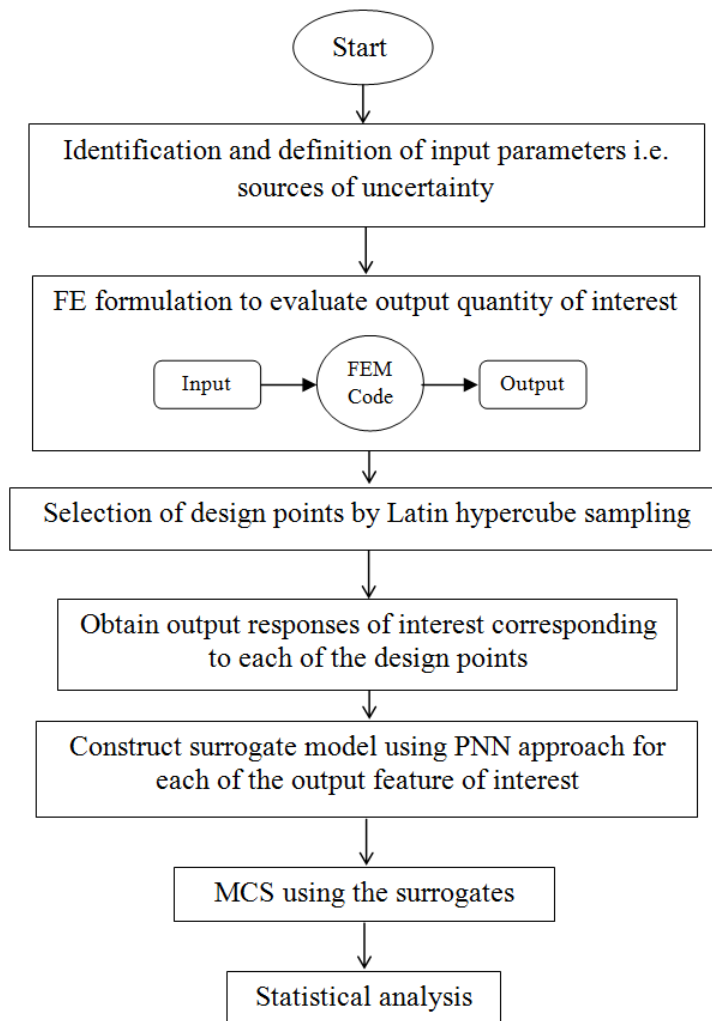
Start

Identification and definition of input parameters i.e. sources of uncertainty

FE formulation to evaluate output quantity of interest

Input

FEM Code

Output

Selection of design points by Latin hypercube sampling

Obtain output responses of interest corresponding to each of the design points

Construct surrogate model using PNN approach for each of the output feature of interest

MCS using the surrogates

Statistical analysis